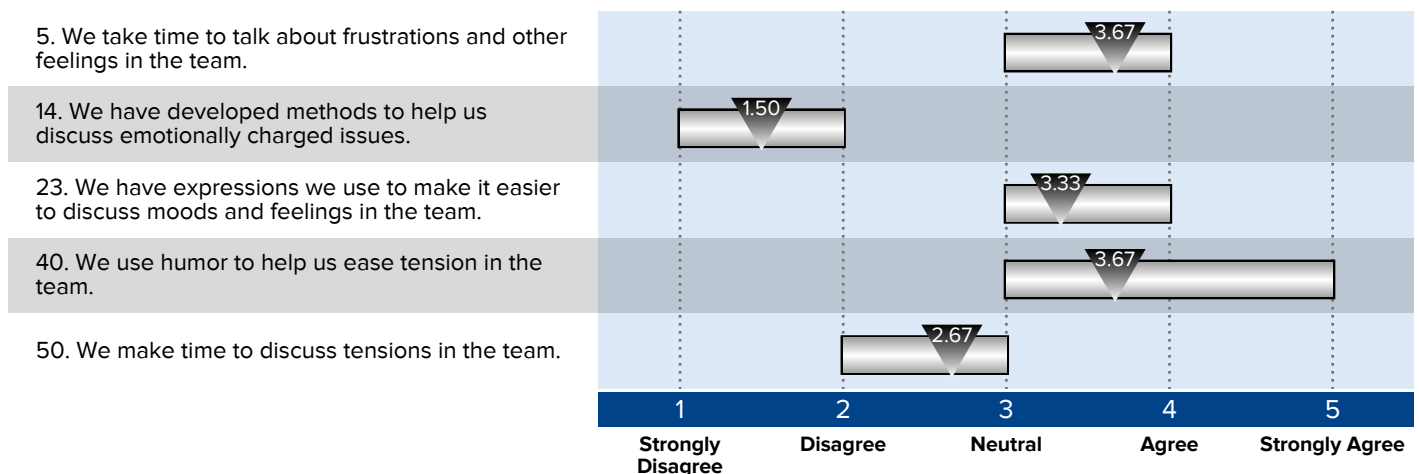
5. We take time to talk about frustrations and other feelings in the team.

3.67

14. We have developed methods to help us discuss emotionally charged issues.

1.50

23. We have expressions we use to make it easier to discuss moods and feelings in the team.

3.33

40. We use humor to help us ease tension in the team.

3.67

50. We make time to discuss tensions in the team.

2.67

1 2 3 4 5

Strongly Disagree | Disagree | Neutral | Agree | Strongly Agree